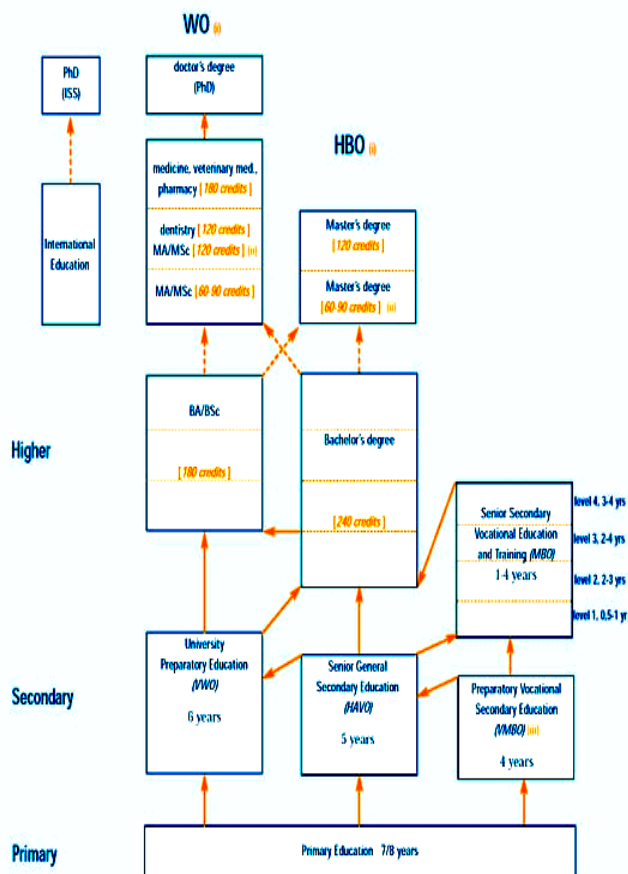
WO (i)

PhD (ISS)

doctor's degree (PhD)

International Education

HBO (ii)

medicine, veterinary med., pharmacy [180 credits]

dentistry [120 credits]
MA/MSc [120 credits] (iii)

MA/MSc [60-90 credits]

Master's degree [120 credits]

Master's degree [60-90 credits] (iii)

Higher

BA/BSc

[180 credits]

Bachelor's degree

[240 credits]

Senior Secondary Vocational Education and Training (MBO)
1-4 years

level 4, 3-4 yrs
level 3, 2-4 yrs
level 2, 2-3 yrs
level 1, 0,5-1 yr

Secondary

University Preparatory Education (VWO)
6 years

Senior General Secondary Education (HAVO)
5 years

Preparatory Vocational Secondary Education (VMBO) (iiii)
4 years

Primary

Primary Education 7/8 years